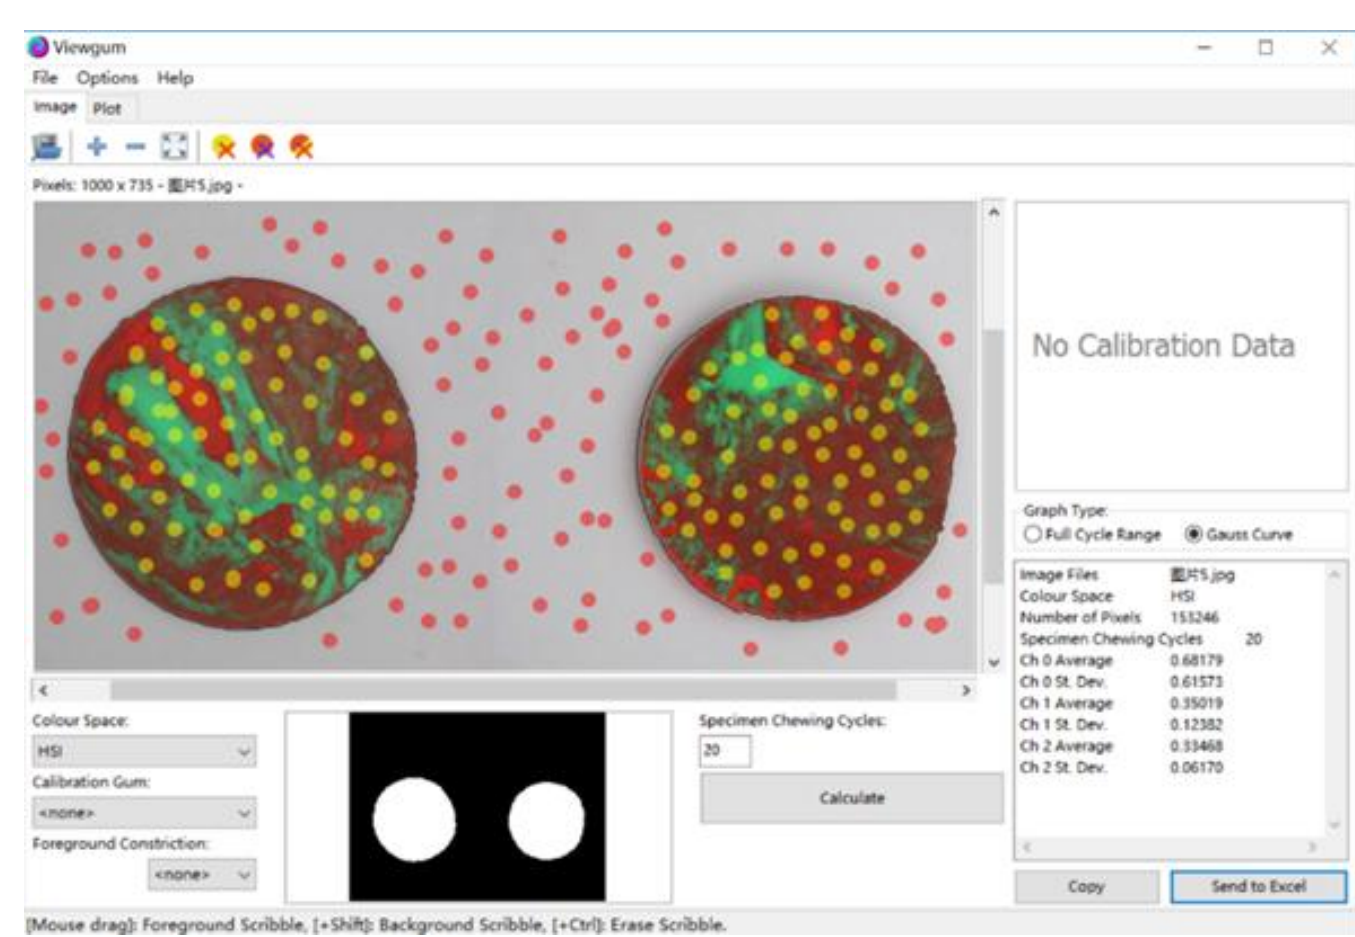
Viewgum
File Options Help
Image Plot
Pixels: 1000 x 735 - 图片5.jpg -
No Calibration Data
Graph Type:
Full Cycle Range
Gauss Curve

| | |
|---|---|
| Image Files | 图片5.jpg |
| Colour Space | HSI |
| Number of Pixels | 153246 |
| Specimen Chewing Cycles | 20 |
| Ch 0 Average | 0.68179 |
| Ch 0 St. Dev. | 0.61573 |
| Ch 1 Average | 0.35019 |
| Ch 1 St. Dev. | 0.12382 |
| Ch 2 Average | 0.33468 |
| Ch 2 St. Dev. | 0.06170 |

Colour Space:
HSI
Calibration Gum:
<none>
Foreground Constriction:
<none>
Specimen Chewing Cycles:
20
Calculate
Copy
Send to Excel
[Mouse drag]: Foreground Scribble, [+Shift]: Background Scribble, [+Ctrl]: Erase Scribble.